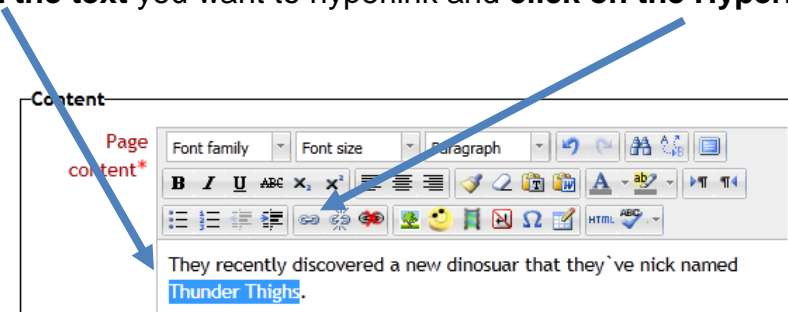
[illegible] the text you want to hyperlink and click on the Hyper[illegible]

Content

Page content*

Font family
Font size
Paragraph

B I U ABC $x_2$ $x^2$

HTML

They recently discovered a new dinosuar that they`ve nick named Thunder Thighs.